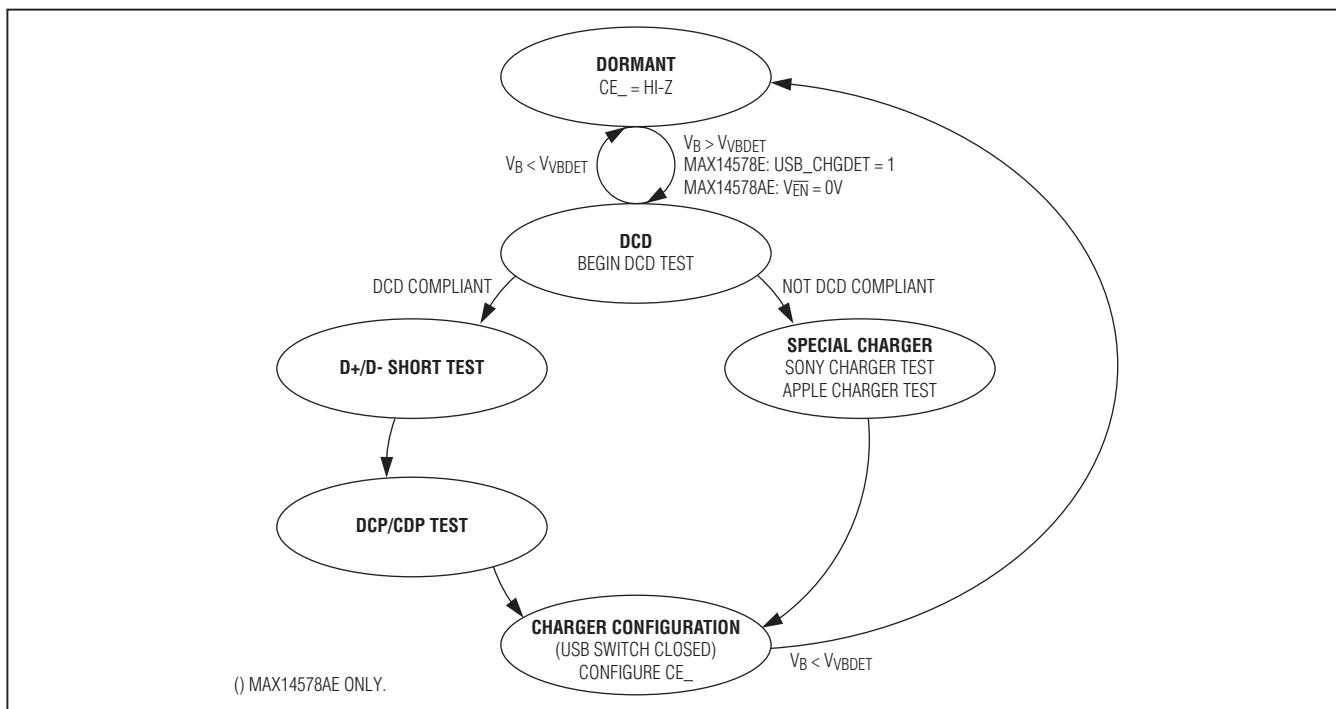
DORMANT
CE_ = HI-Z

$V_B < V_{VBDET}$

$V_B > V_{VBDET}$
MAX14578E: USB_CHGDET = 1
MAX14578AE: $V_{\overline{EN}} = 0V$

DCD
BEGIN DCD TEST

DCD COMPLIANT

NOT DCD COMPLIANT

D+/D- SHORT TEST

SPECIAL CHARGER
SONY CHARGER TEST
APPLE CHARGER TEST

DCP/CDP TEST

CHARGER CONFIGURATION
(USB SWITCH CLOSED)
CONFIGURE CE_

$V_B < V_{VBDET}$

() MAX14578AE ONLY.